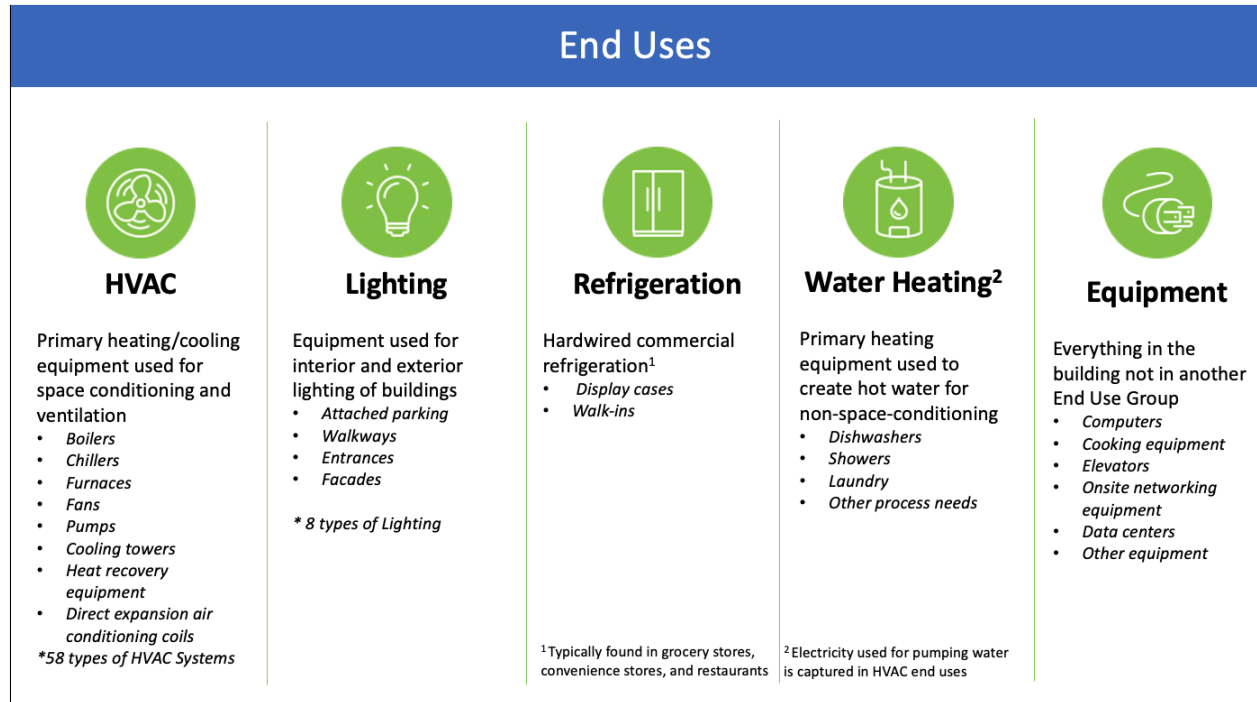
End Uses

HVAC

Primary heating/cooling equipment used for space conditioning and ventilation

- Boilers
- Chillers
- Furnaces
- Fans
- Pumps
- Cooling towers
- Heat recovery equipment
- Direct expansion air conditioning coils

*58 types of HVAC Systems

Lighting

Equipment used for interior and exterior lighting of buildings

- Attached parking
- Walkways
- Entrances
- Facades

* 8 types of Lighting

Refrigeration

Hardwired commercial refrigeration$^1$

- Display cases
- Walk-ins

$^1$Typically found in grocery stores, convenience stores, and restaurants

Water Heating$^2$

Primary heating equipment used to create hot water for non-space-conditioning

- Dishwashers
- Showers
- Laundry
- Other process needs

$^2$Electricity used for pumping water is captured in HVAC end uses

Equipment

Everything in the building not in another End Use Group

- Computers
- Cooking equipment
- Elevators
- Onsite networking equipment
- Data centers
- Other equipment